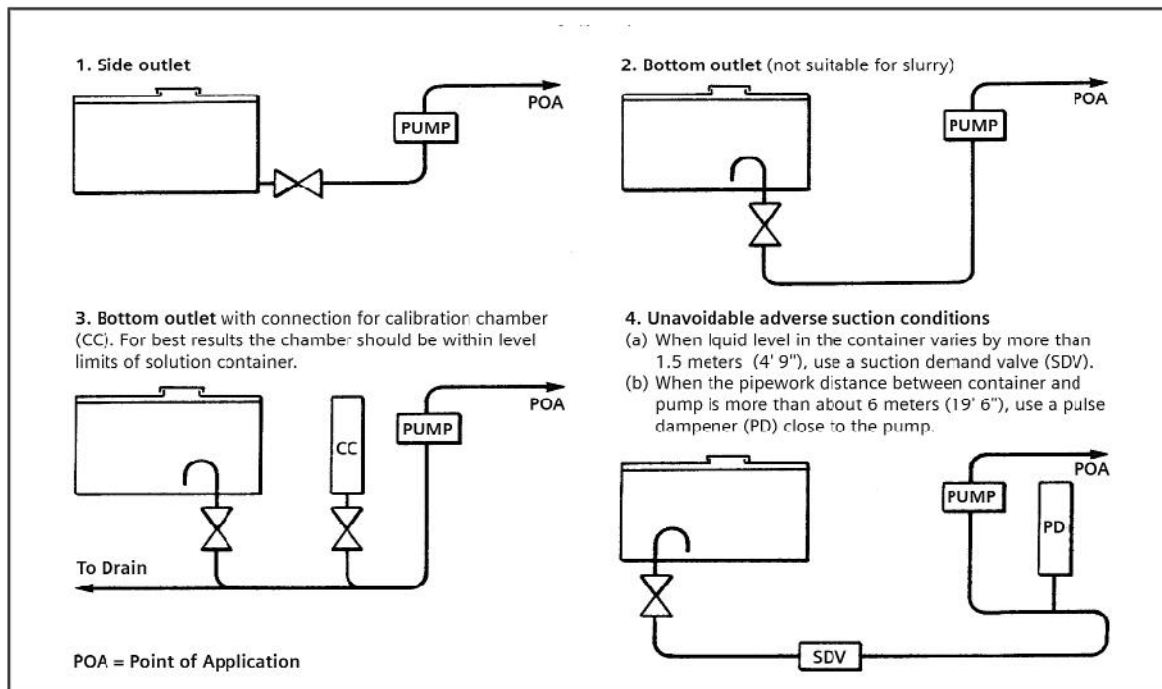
1. Side outlet

PUMP

POA

2. Bottom outlet (not suitable for slurry)

PUMP

POA

3. Bottom outlet with connection for calibration chamber (CC). For best results the chamber should be within level limits of solution container.

CC

PUMP

POA

To Drain

4. Unavoidable adverse suction conditions

(a) When lquid level in the container varies by more than 1.5 meters (4' 9"), use a suction demand valve (SDV).

(b) When the pipework distance between container and pump is more than about 6 meters (19' 6"), use a pulse dampener (PD) close to the pump.

POA

PUMP

PD

SDV

POA = Point of Application